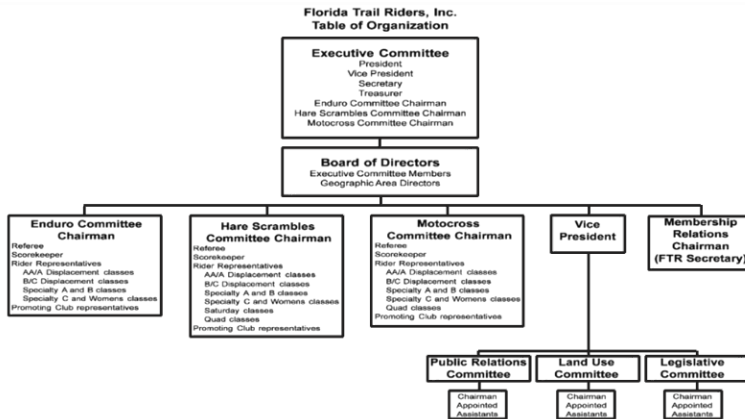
Florida Trail Riders, Inc.
Table of Organization

Executive Committee
President
Vice President
Secretary
Treasurer
Enduro Committee Chairman
Hare Scrambles Committee Chairman
Motocross Committee Chairman

Board of Directors
Executive Committee Members
Geographic Area Directors

Enduro Committee Chairman
Referee
Scorekeeper
Rider Representatives
AA/A Displacement classes
B/C Displacement classes
Specialty A and B classes
Specialty C and Womens classes
Promoting Club representatives

Hare Scrambles Committee Chairman
Referee
Scorekeeper
Rider Representatives
AA/A Displacement classes
B/C Displacement classes
Specialty A and B classes
Specialty C and Womens classes
Saturday classes
Quad classes
Promoting Club representatives

Motocross Committee Chairman
Referee
Scorekeeper
Rider Representatives
AA/A Displacement classes
B/C Displacement classes
Specialty A and B classes
Specialty C and Womens classes
Quad classes
Promoting Club representatives

Vice President

Membership Relations Chairman (FTR Secretary)

Public Relations Committee
Chairman
Appointed
Assistants

Land Use Committee
Chairman
Appointed
Assistants

Legislative Committee
Chairman
Appointed
Assistants